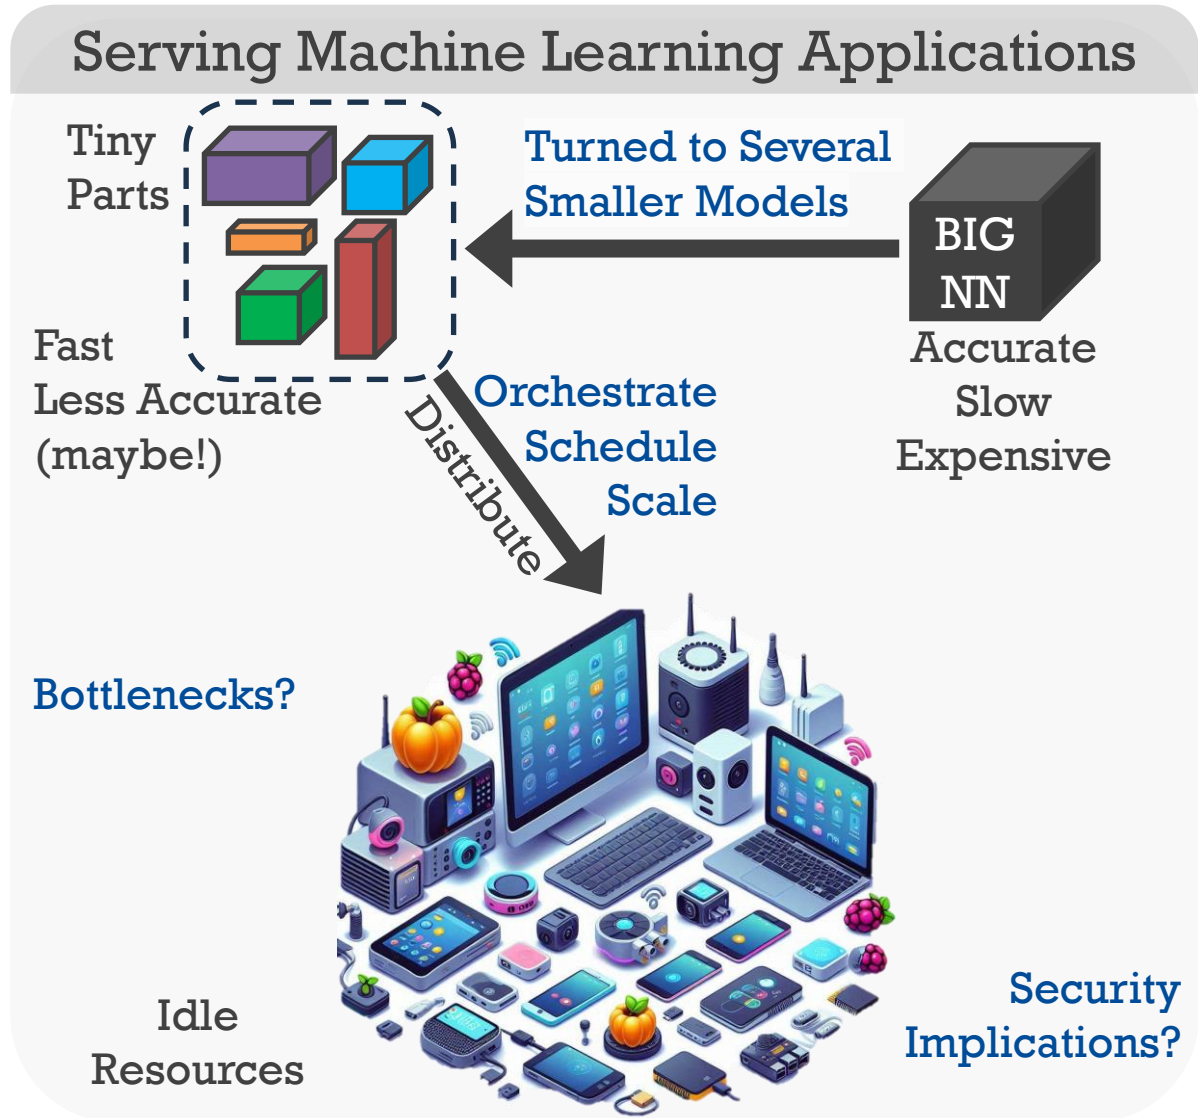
Serving Machine Learning Applications

Tiny Parts

Turned to Several Smaller Models

BIG NN

Fast
Less Accurate
(maybe!)

Accurate
Slow
Expensive

Distribute

Orchestrate
Schedule
Scale

Bottlenecks?

Idle Resources

Security Implications?